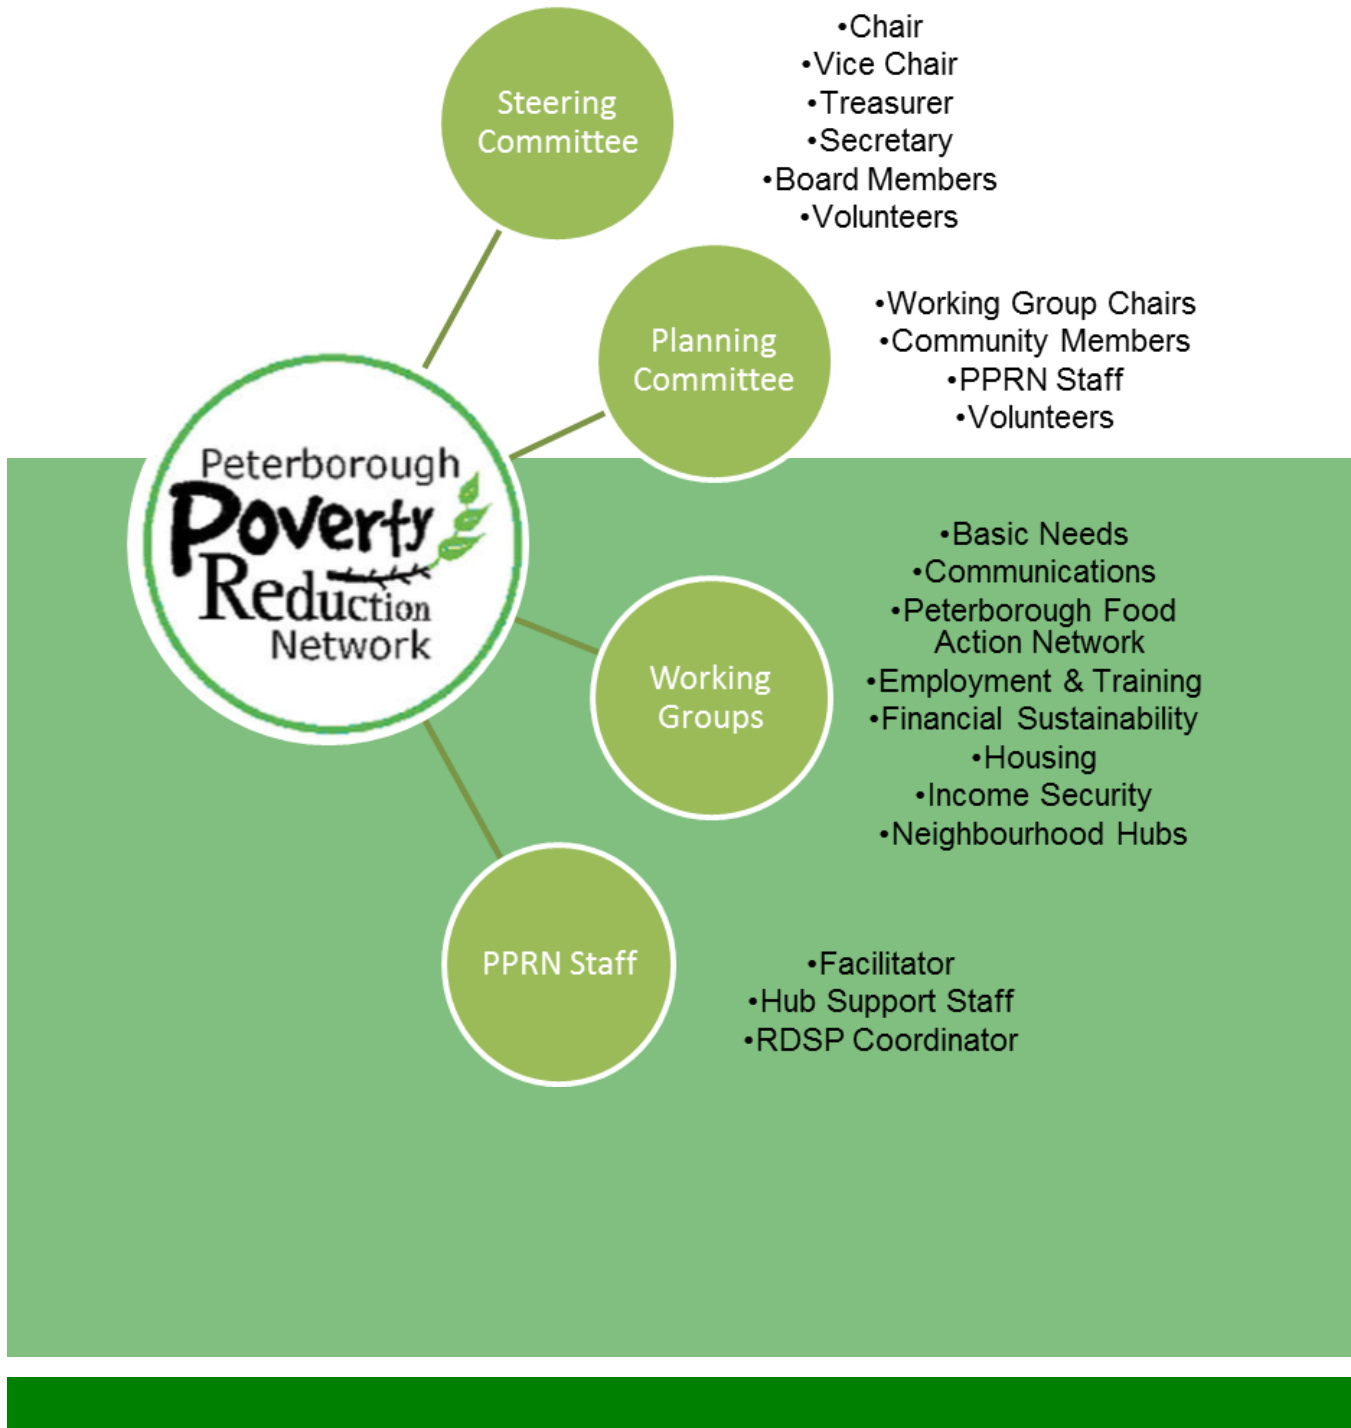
Peterborough Poverty Reduction Network

Steering Committee

•Chair
•Vice Chair
•Treasurer
•Secretary
•Board Members
•Volunteers

Planning Committee

•Working Group Chairs
•Community Members
•PPRN Staff
•Volunteers

Working Groups

•Basic Needs
•Communications
•Peterborough Food Action Network
•Employment & Training
•Financial Sustainability
•Housing
•Income Security
•Neighbourhood Hubs

PPRN Staff

•Facilitator
•Hub Support Staff
•RDSP Coordinator